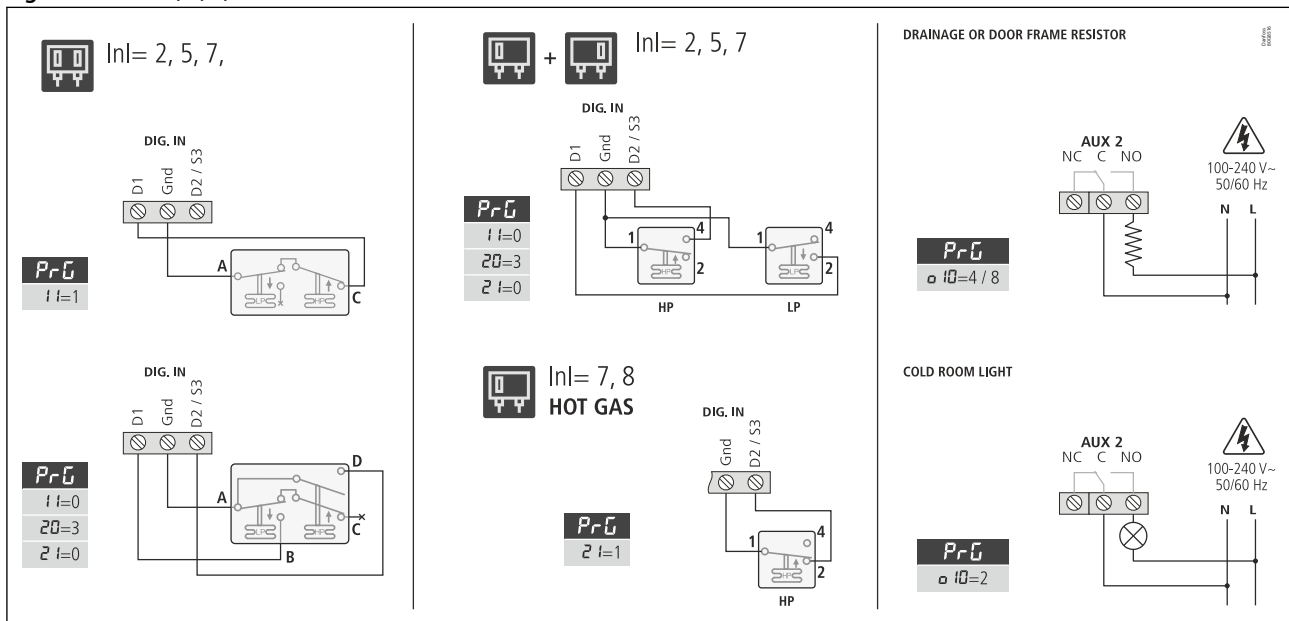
Inl= 2, 5, 7,

DIG. IN
D1 Gnd D2 / S3

PrG
11=1

A
LP HP
C

DIG. IN
D1 Gnd D2 / S3

PrG
11=0
20=3
21=0

A
LP HP
B
C
D

+ Inl= 2, 5, 7

DIG. IN
D1 Gnd D2 / S3

PrG
11=0
20=3
21=0

1 4
HP
2
HP

1 4
LP
2
LP

Inl= 7, 8
HOT GAS

DIG. IN
Gnd D2 / S3

PrG
21=1

1 4
HP
2
HP

DRAINAGE OR DOOR FRAME RESISTOR

AUX 2
NC C NO

100-240 V~
50/60 Hz
N L

PrG
o10=4 / 8

COLD ROOM LIGHT

AUX 2
NC C NO

100-240 V~
50/60 Hz
N L

PrG
o10=2